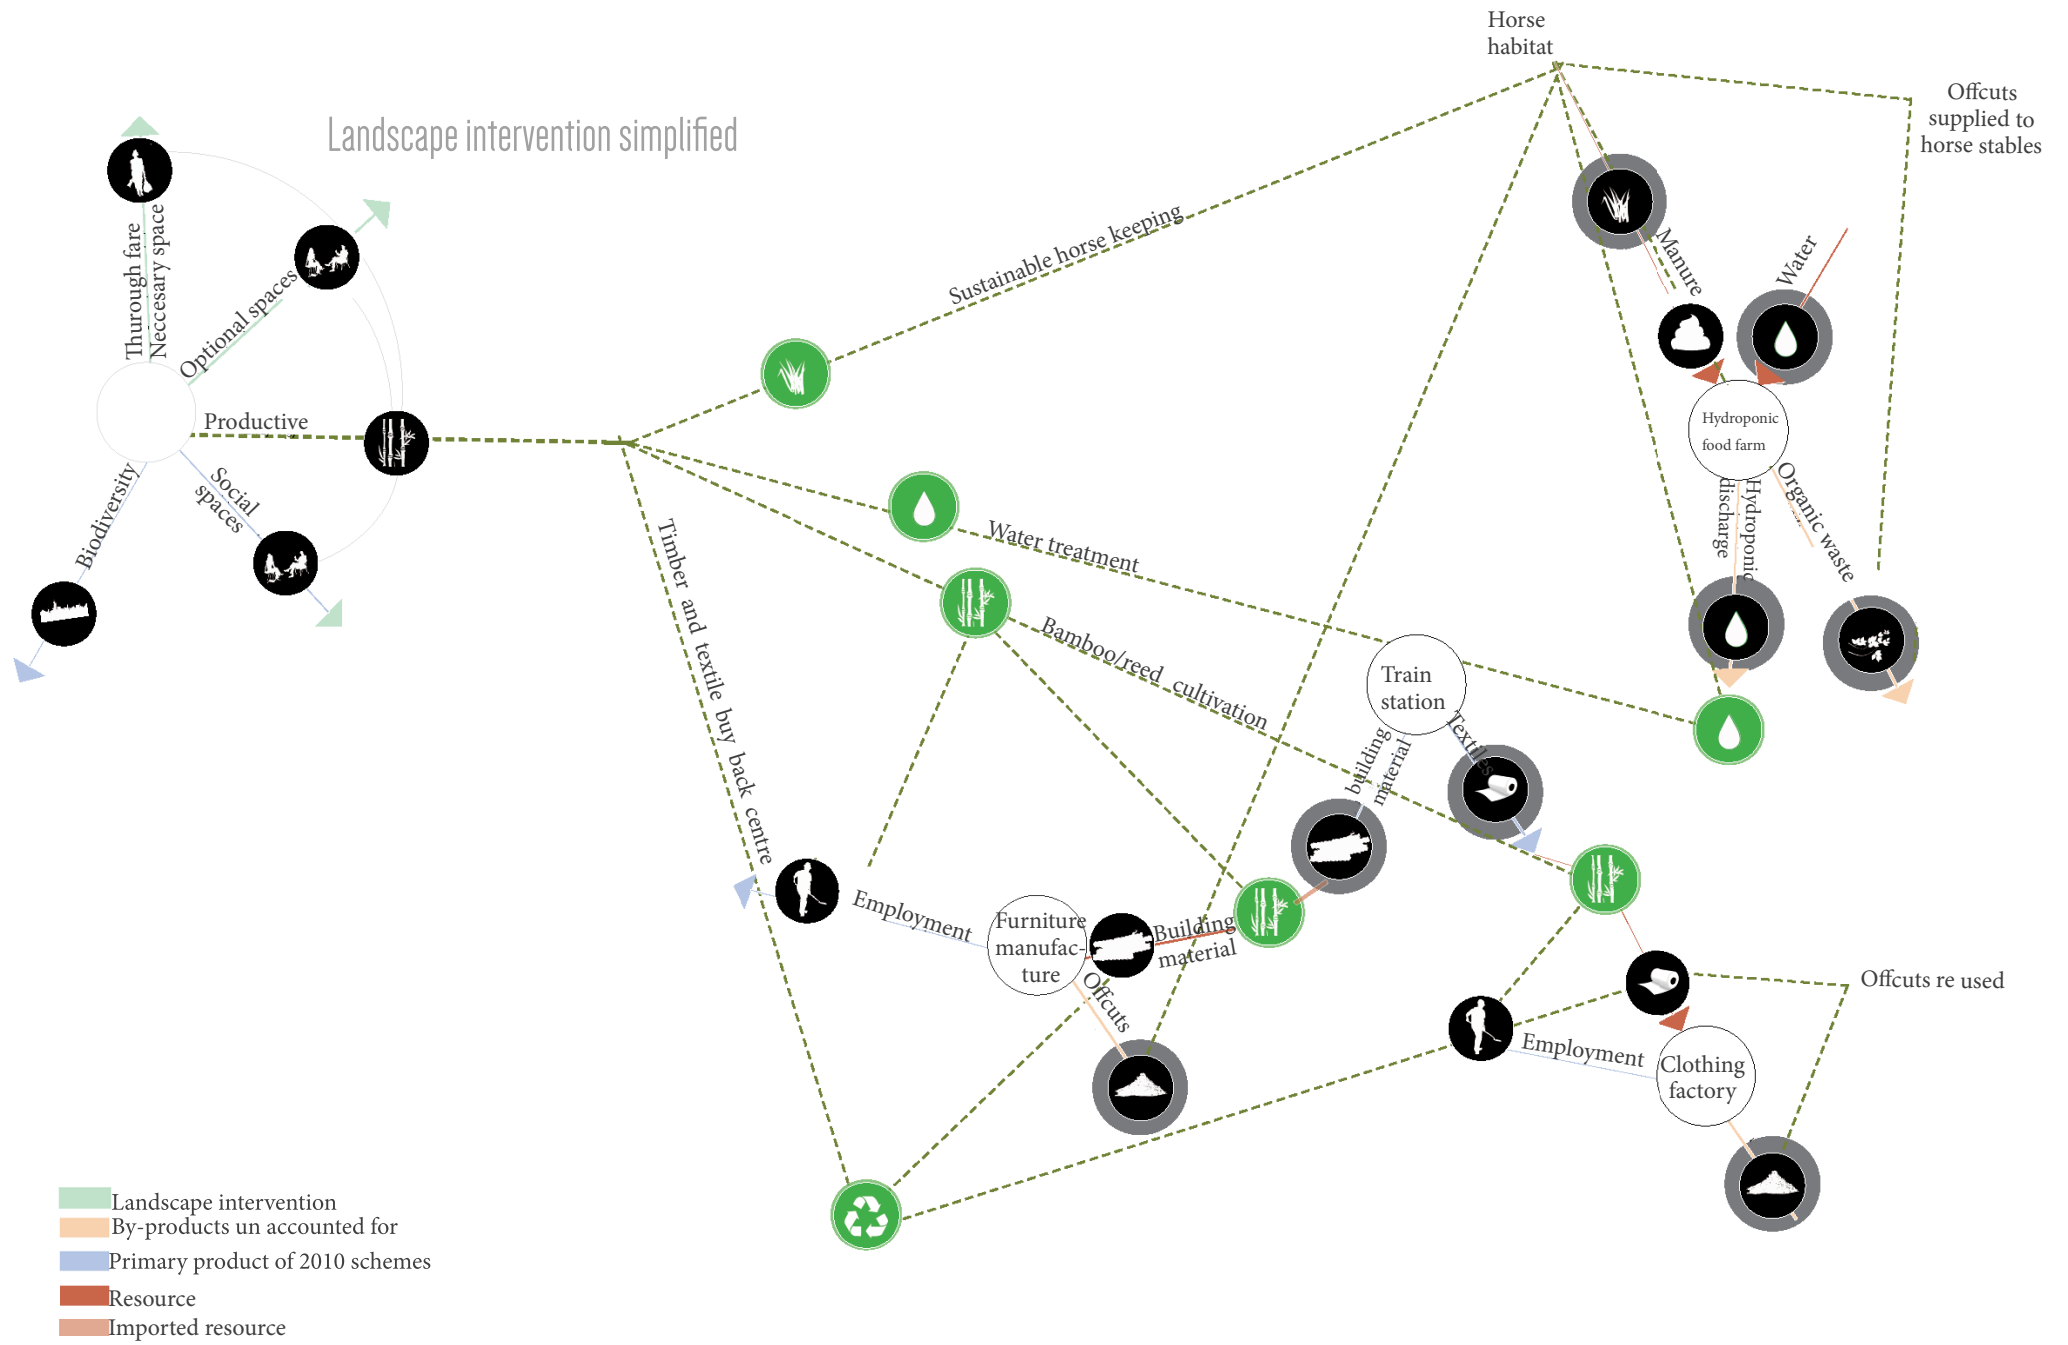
Landscape intervention simplified

Thurough fare
Neccesary space
Optional spaces
Productive
Social spaces
Biodiversity

Horse habitat

Offcuts supplied to horse stables

Sustainable horse keeping

Manure
Water
Hydroponic food farm
Hydroponic discharge
Organic waste

Water treatment
Bamboo/reed cultivation
Timber and textile buy back centre

Train station
building material
Textiles

Employment
Furniture manufac-ture
Building material
Offcuts

Offcuts re used
Employment
Clothing factory

Landscape intervention
By-products un accounted for
Primary product of 2010 schemes
Resource
Imported resource